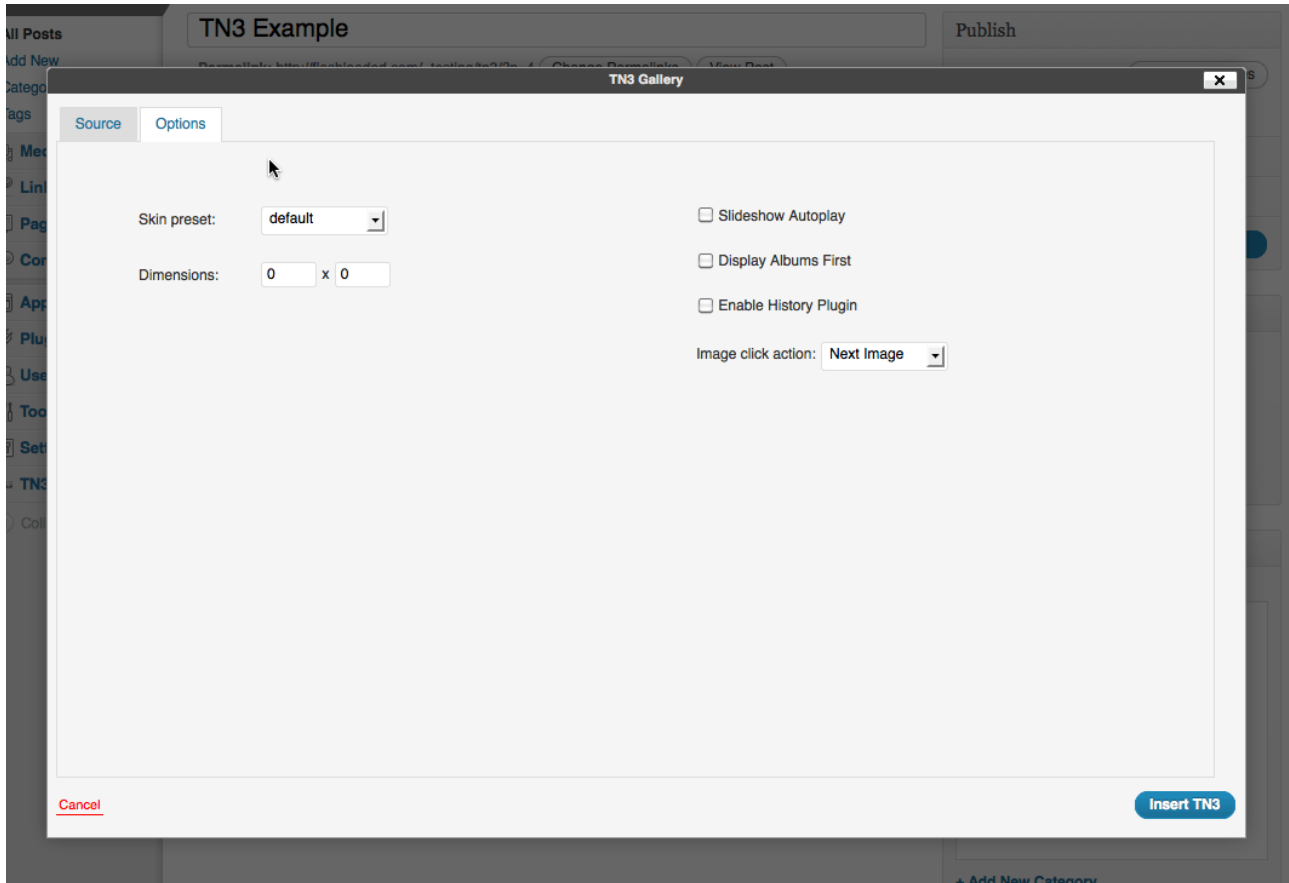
All Posts
Add New
Catego
Tags
Me
Lin
Pag
Co
App
Plu
Use
Too
Sett
TN3
Col

TN3 Example

Publish

TN3 Gallery

Source
Options

Skin preset: default

Dimensions: 0 x 0

Slideshow Autoplay

Display Albums First

Enable History Plugin

Image click action: Next Image

Cancel
Insert TN3

+ Add New Category